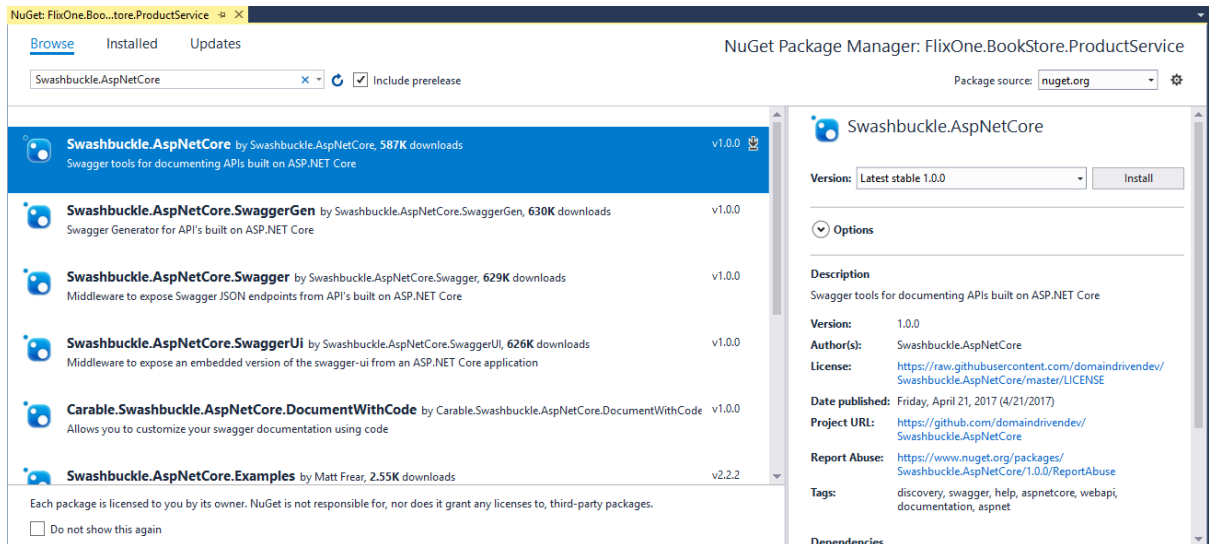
NuGet: FlixOne.Boo...tore.ProductService

Browse Installed Updates

NuGet Package Manager: FlixOne.BookStore.ProductService

Swashbuckle.AspNetCore

Include prerelease

Package source: nuget.org

Swashbuckle.AspNetCore by Swashbuckle.AspNetCore, 587K downloads
Swagger tools for documenting APIs built on ASP.NET Core
v1.0.0

Swashbuckle.AspNetCore.SwaggerGen by Swashbuckle.AspNetCore.SwaggerGen, 630K downloads
Swagger Generator for API's built on ASP.NET Core
v1.0.0

Swashbuckle.AspNetCore.Swagger by Swashbuckle.AspNetCore.Swagger, 629K downloads
Middleware to expose Swagger JSON endpoints from API's built on ASP.NET Core
v1.0.0

Swashbuckle.AspNetCore.SwaggerUi by Swashbuckle.AspNetCore.SwaggerUI, 626K downloads
Middleware to expose an embedded version of the swagger-ui from an ASP.NET Core application
v1.0.0

Carable.Swashbuckle.AspNetCore.DocumentWithCode by Carable.Swashbuckle.AspNetCore.DocumentWithCode
Allows you to customize your swagger documentation using code
v1.0.0

Swashbuckle.AspNetCore.Examples by Matt Frear, 2.55K downloads
v2.2.2

Each package is licensed to you by its owner. NuGet is not responsible for, nor does it grant any licenses to, third-party packages.

Do not show this again

Swashbuckle.AspNetCore

Version: Latest stable 1.0.0 Install

Options

Description
Swagger tools for documenting APIs built on ASP.NET Core

Version: 1.0.0
Author(s): Swashbuckle.AspNetCore
License: https://raw.githubusercontent.com/domaindrivendev/Swashbuckle.AspNetCore/master/LICENSE
Date published: Friday, April 21, 2017 (4/21/2017)
Project URL: https://github.com/domaindrivendev/Swashbuckle.AspNetCore
Report Abuse: https://www.nuget.org/packages/Swashbuckle.AspNetCore/1.0.0/ReportAbuse
Tags: discovery, swagger, help, aspnetcore, webapi, documentation, aspnet

Dependencies